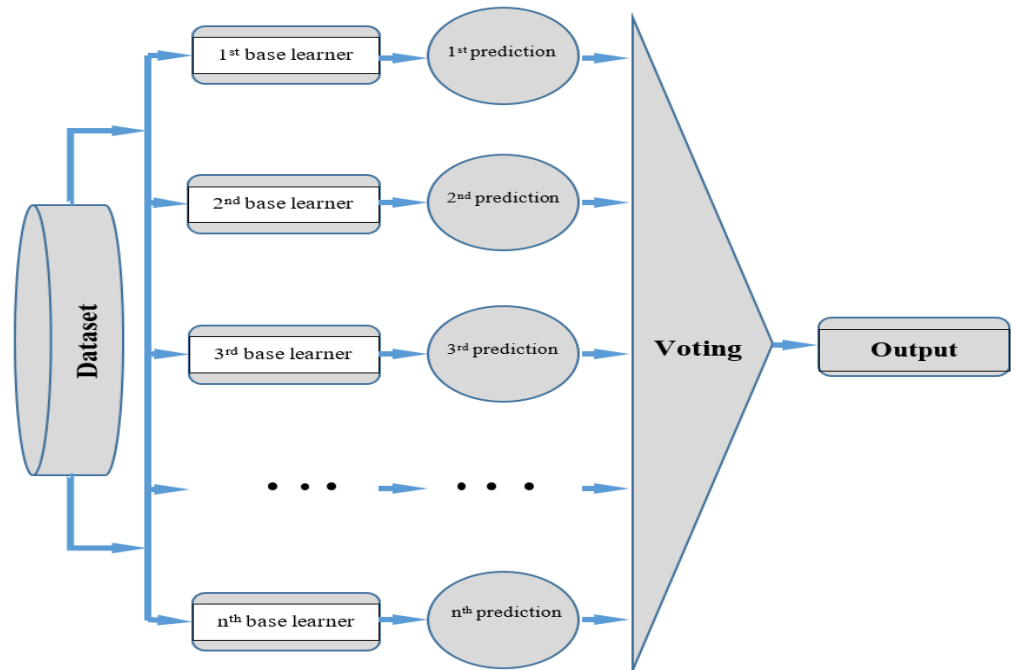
Dataset

1$^{st}$ base learner

1$^{st}$ prediction

2$^{nd}$ base learner

2$^{nd}$ prediction

3$^{rd}$ base learner

3$^{rd}$ prediction

• • •

• • •

n$^{th}$ base learner

n$^{th}$ prediction

Voting

Output